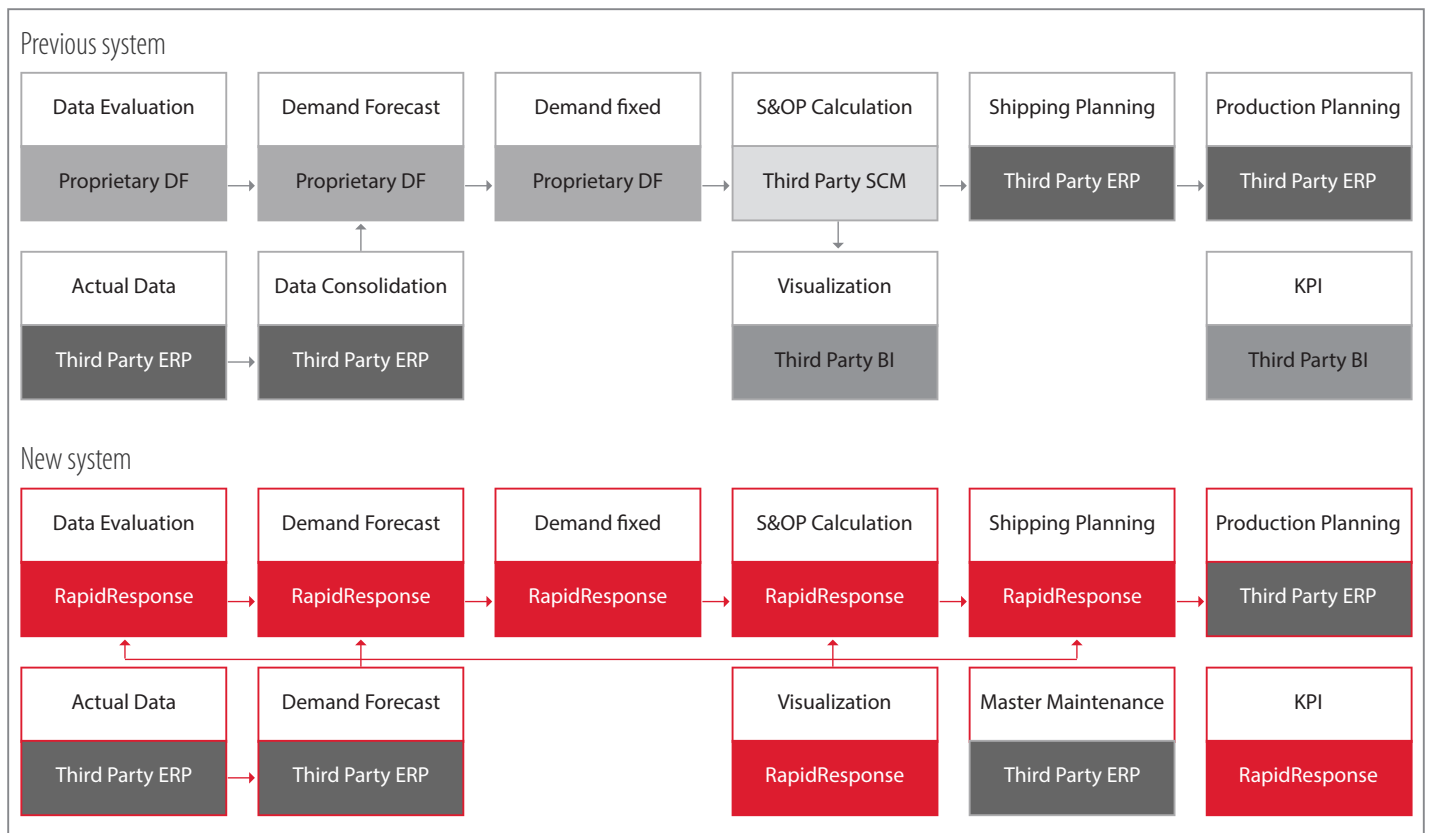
Previous system

Data Evaluation
Proprietary DF

Demand Forecast
Proprietary DF

Demand fixed
Proprietary DF

S&OP Calculation
Third Party SCM

Shipping Planning
Third Party ERP

Production Planning
Third Party ERP

Actual Data
Third Party ERP

Data Consolidation
Third Party ERP

Visualization
Third Party BI

KPI
Third Party BI

New system

Data Evaluation
RapidResponse

Demand Forecast
RapidResponse

Demand fixed
RapidResponse

S&OP Calculation
RapidResponse

Shipping Planning
RapidResponse

Production Planning
Third Party ERP

Actual Data
Third Party ERP

Demand Forecast
Third Party ERP

Visualization
RapidResponse

Master Maintenance
Third Party ERP

KPI
RapidResponse